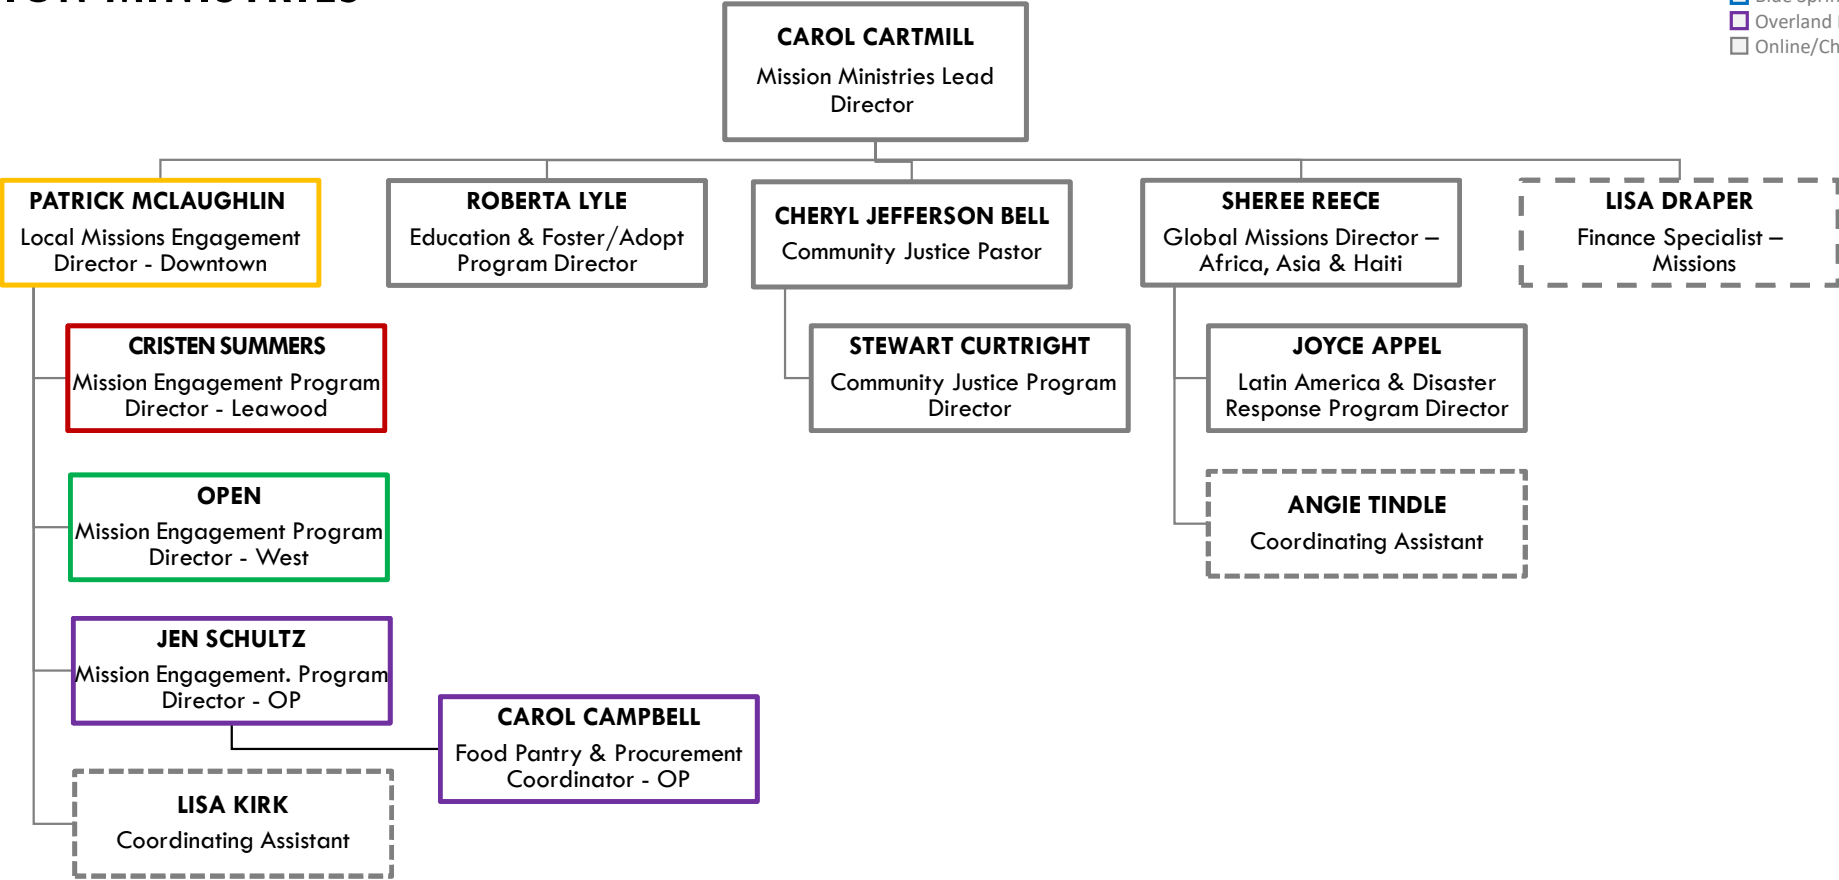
CAROL CARTMILL
Mission Ministries Lead Director

Overland
Online/Ch

PATRICK MCLAUGHLIN
Local Missions Engagement Director - Downtown

ROBERTA LYLE
Education & Foster/Adopt Program Director

CHERYL JEFFERSON BELL
Community Justice Pastor

SHEREE REECE
Global Missions Director – Africa, Asia & Haiti

LISA DRAPER
Finance Specialist – Missions

CRISTEN SUMMERS
Mission Engagement Program Director - Leawood

STEWART CURTRIGHT
Community Justice Program Director

JOYCE APPEL
Latin America & Disaster Response Program Director

OPEN
Mission Engagement Program Director - West

ANGIE TINDLE
Coordinating Assistant

JEN SCHULTZ
Mission Engagement. Program Director - OP

CAROL CAMPBELL
Food Pantry & Procurement Coordinator - OP

LISA KIRK
Coordinating Assistant